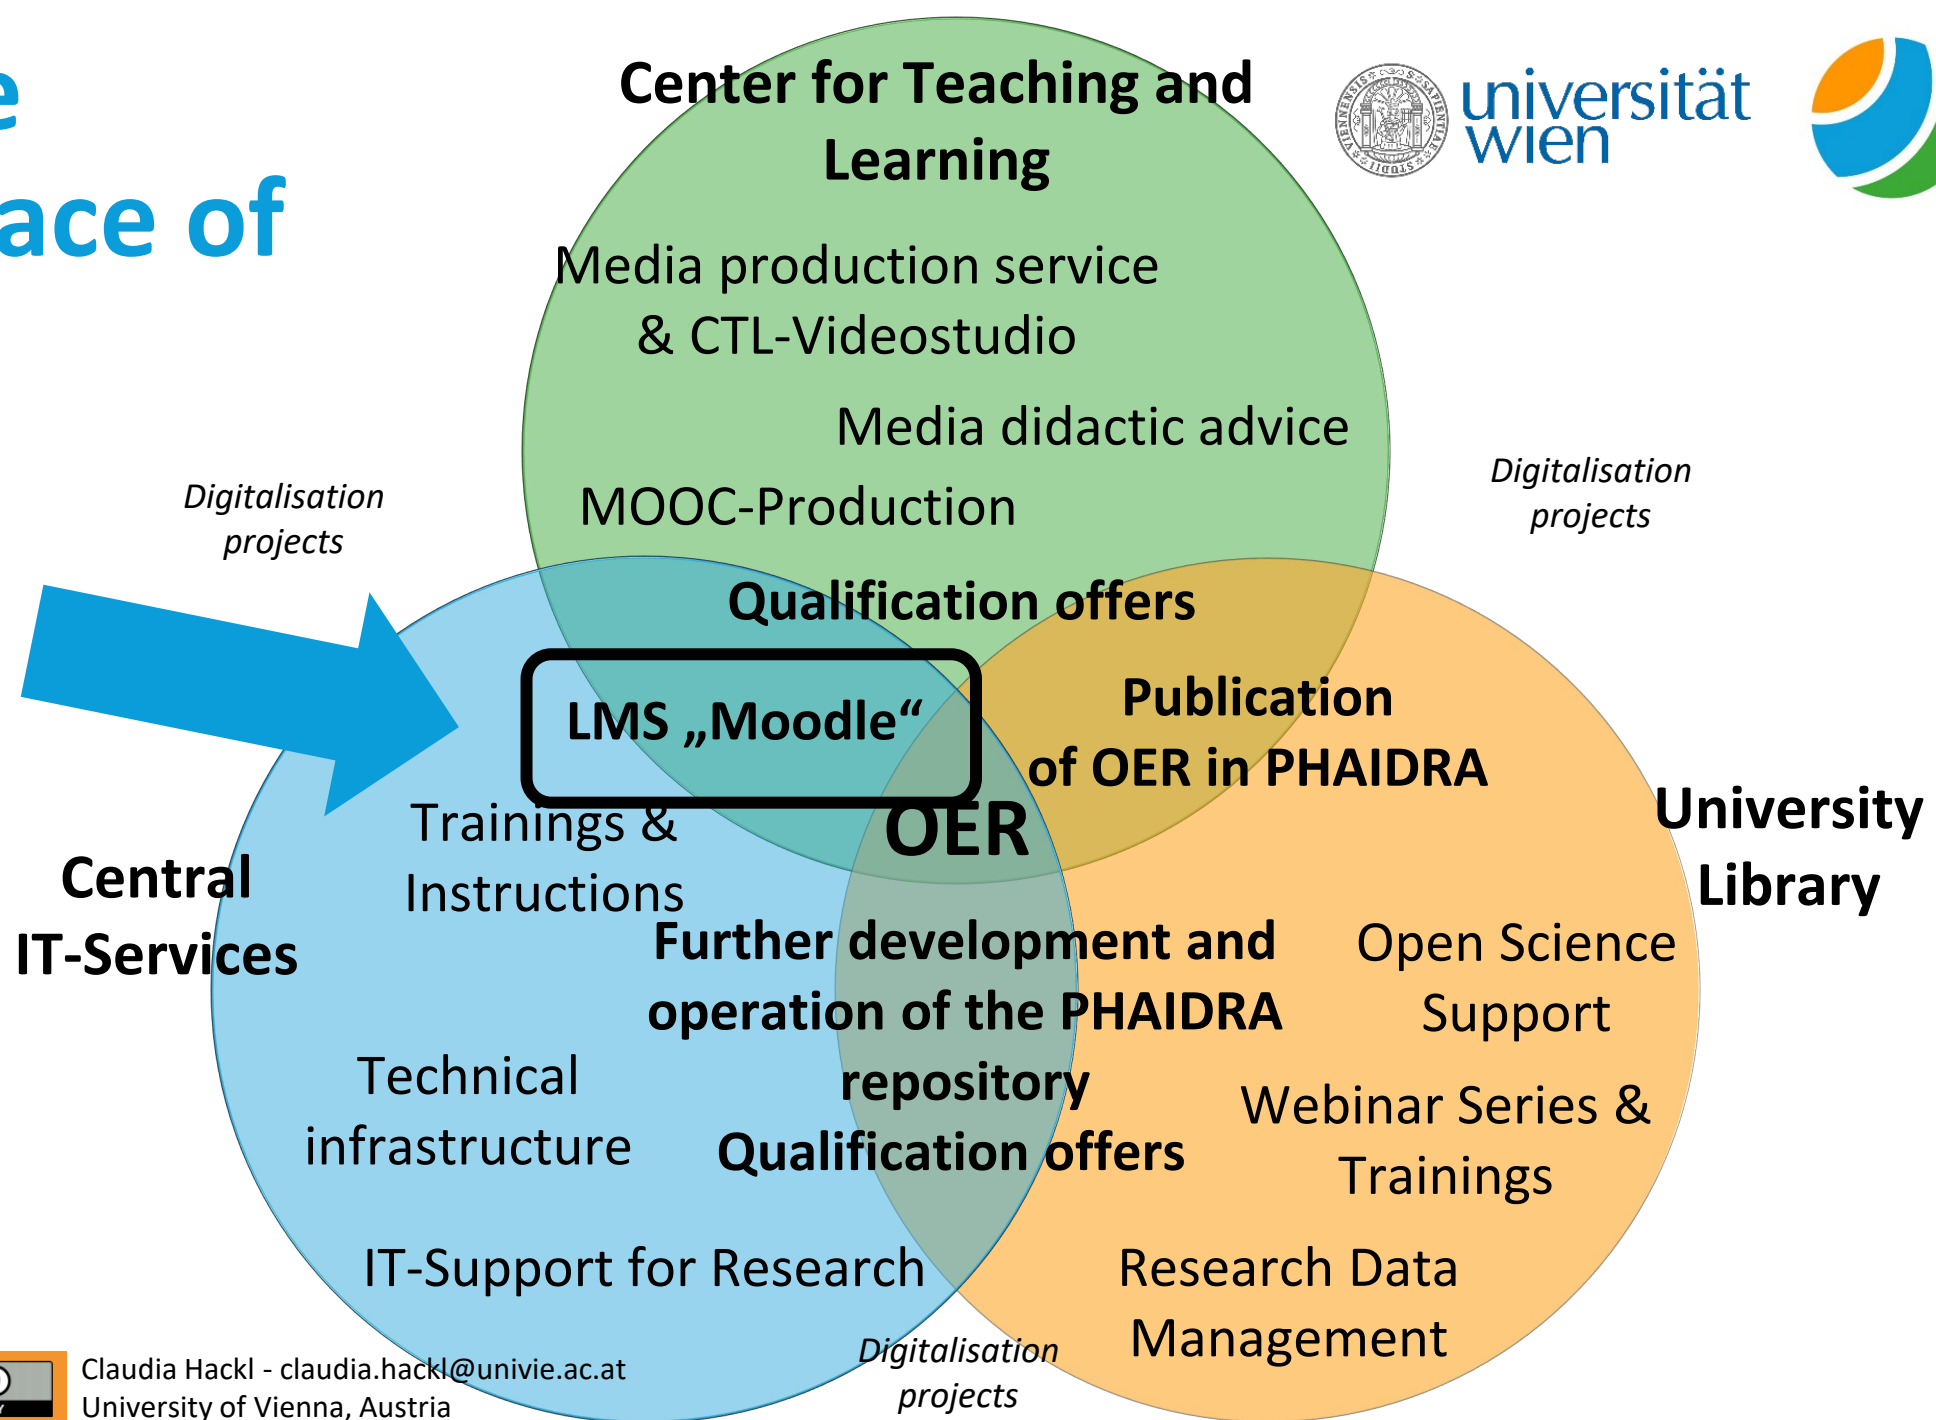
e
ace of

Center for Teaching and Learning

universität wien

Media production service & CTL-Videostudio

Media didactic advice

MOOC-Production

Digitalisation projects

Digitalisation projects

Qualification offers

LMS „Moodle“

Publication of OER in PHAIDRA

OER

Trainings & Instructions

University Library

Central IT-Services

Further development and operation of the PHAIDRA repository

Open Science Support

Technical infrastructure

Qualification offers

Webinar Series & Trainings

IT-Support for Research

Research Data Management

Claudia Hackl - claudia.hackl@univie.ac.at
University of Vienna, Austria

Digitalisation projects